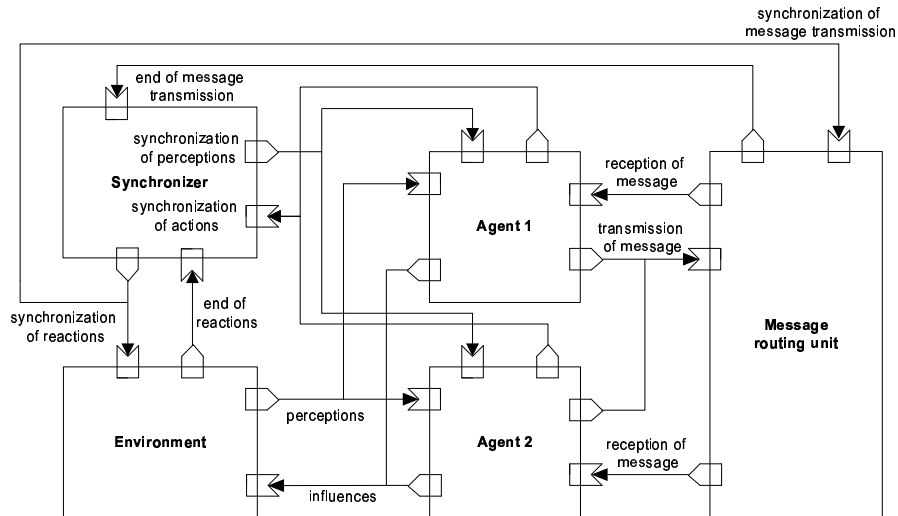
synchronization of message transmission

end of message transmission

synchronization of perceptions

Synchronizer

synchronization of actions

Agent 1

reception of message

transmission of message

synchronization of reactions

end of reactions

Message routing unit

perceptions

Environment

Agent 2

reception of message

influences